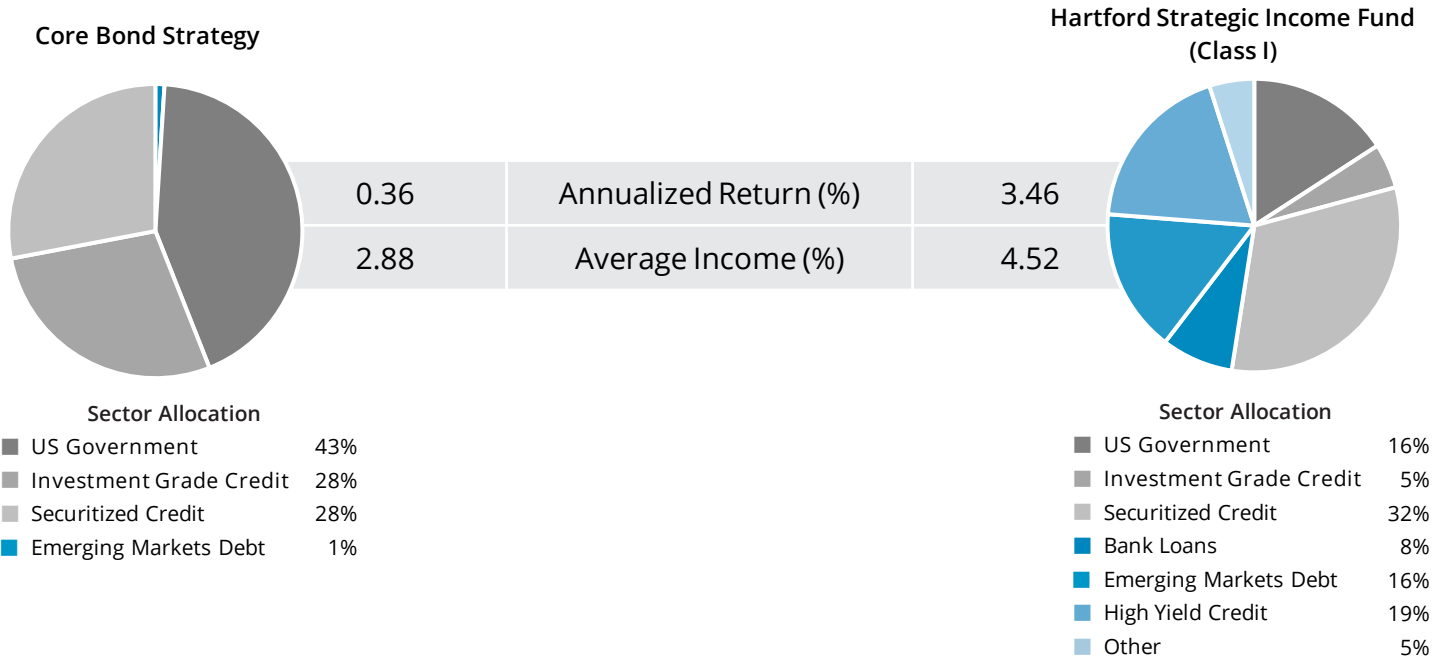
Core Bond Strategy

Hartford Strategic Income Fund (Class I)

| 0.36 | Annualized Return (%) | 3.46 |
|---|---|---|
| 2.88 | Average Income (%) | 4.52 |

Sector Allocation

| | |
|---|---|
| US Government | 43% |
| Investment Grade Credit | 28% |
| Securitized Credit | 28% |
| Emerging Markets Debt | 1% |

Sector Allocation

| | |
|---|---|
| US Government | 16% |
| Investment Grade Credit | 5% |
| Securitized Credit | 32% |
| Bank Loans | 8% |
| Emerging Markets Debt | 16% |
| High Yield Credit | 19% |
| Other | 5% |